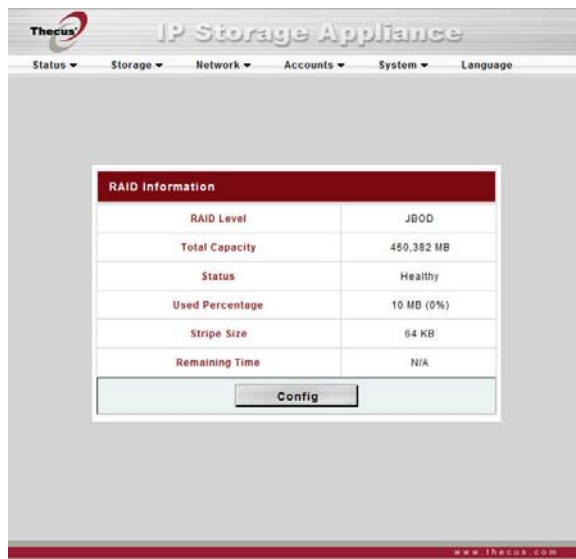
Thecus

IP Storage Appliance

Status ▾ Storage ▾ Network ▾ Accounts ▾ System ▾ Language

RAID Information

| | |
|---|---|
| RAID Level | JBOD |
| Total Capacity | 450,382 MB |
| Status | Healthy |
| Used Percentage | 10 MB (0%) |
| Stripe Size | 64 KB |
| Remaining Time | N/A |

Config

www.thecus.com